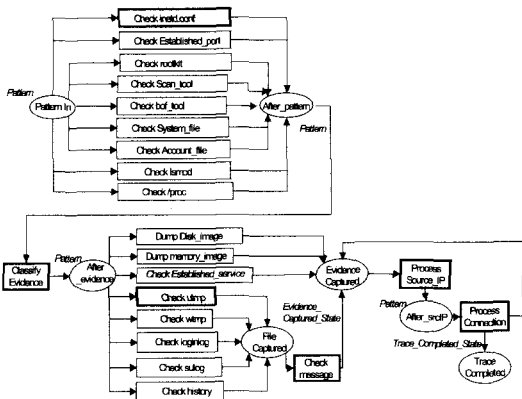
Check inetd.conf
Check Established_port
Check rootkit
Check Scan_tool
Check bof_tool
Check System_file
Check Account_file
Check lsmod
Check /proc
Pattern
Pattern In
After_pattern
Pattern
Classify Evidence
Pattern
After _evidence
Dump Disk_image
Dump memory_image
Check Established_service
Check utmp
Check wtmp
Check loginlog
Check sulog
Check history
Evidence Captured
Evidence_ Captured_State
File Captured
Check message
Process Source_IP
Pattern
After_srcIP
Process Connection
Trace_Completed_State
Trace Completed